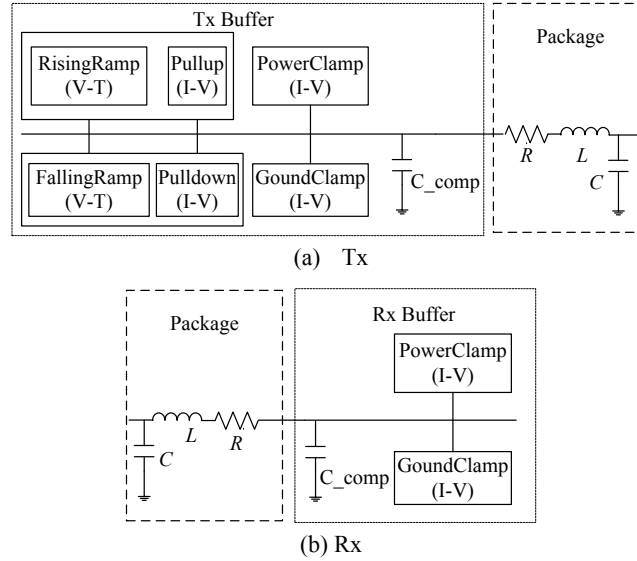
Tx Buffer

RisingRamp (V-T)

Pullup (I-V)

PowerClamp (I-V)

FallingRamp (V-T)

Pulldown (I-V)

GoundClamp (I-V)

C_comp

Package

$R$

$L$

$C$

(a) Tx

Package

$L$

$R$

$C$

Rx Buffer

PowerClamp (I-V)

C_comp

GoundClamp (I-V)

(b) Rx